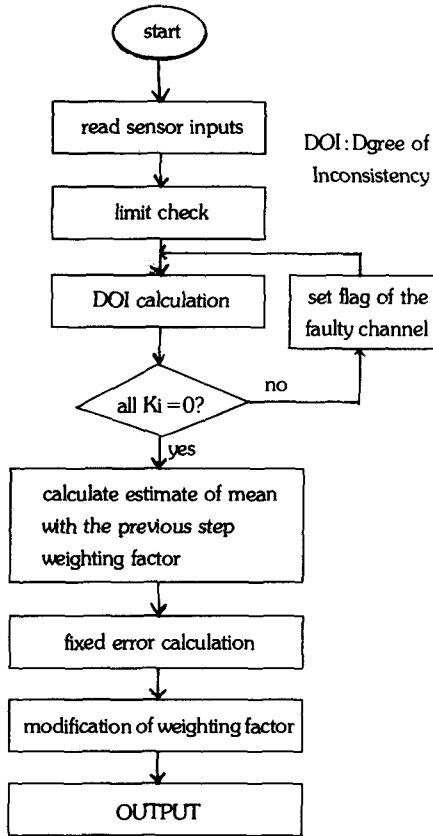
start

read sensor inputs

DOI : Dgree of Inconsistency

limit check

DOI calculation

set flag of the faulty channel

all Ki = 0?

no

yes

calculate estimate of mean with the previous step weighting factor

fixed error calculation

modification of weighting factor

OUTPUT